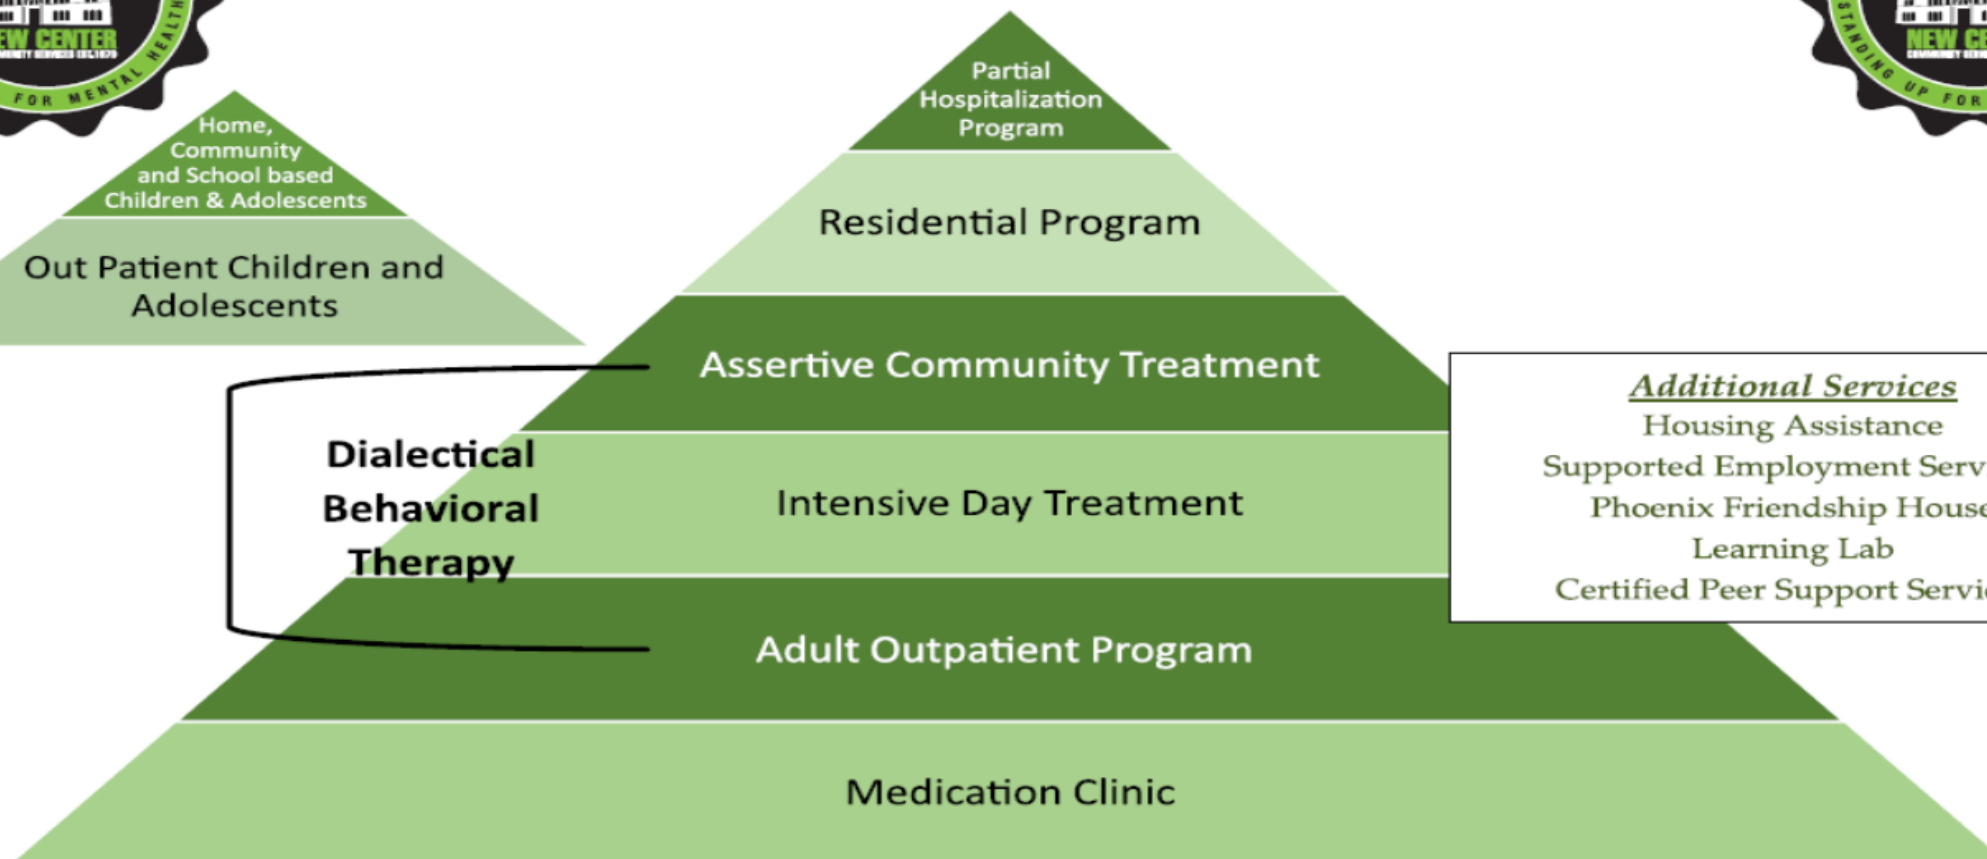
EW CENTER
FOR MENTAL HEALTH

STANDING UP FOR
NEW CE

Home, Community and School based Children & Adolescents

Out Patient Children and Adolescents

Partial Hospitalization Program

Residential Program

Assertive Community Treatment

Dialectical Behavioral Therapy

Intensive Day Treatment

Adult Outpatient Program

Medication Clinic

Additional Services
Housing Assistance
Supported Employment Serv
Phoenix Friendship House
Learning Lab
Certified Peer Support Servi